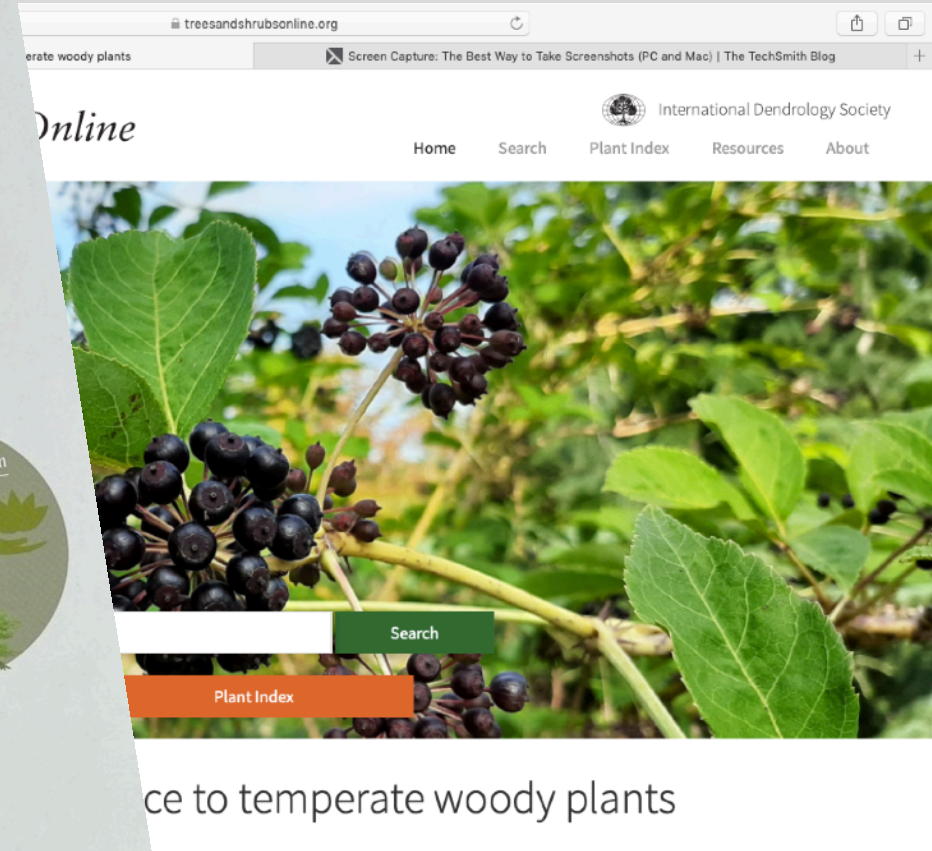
treesandshrubsonline.org

erate woody plants

Screen Capture: The Best Way to Take Screenshots (PC and Mac) | The TechSmith Blog

Online

International Dendrology Society

Home Search Plant Index Resources About

Search

Plant Index

ce to temperate woody plants